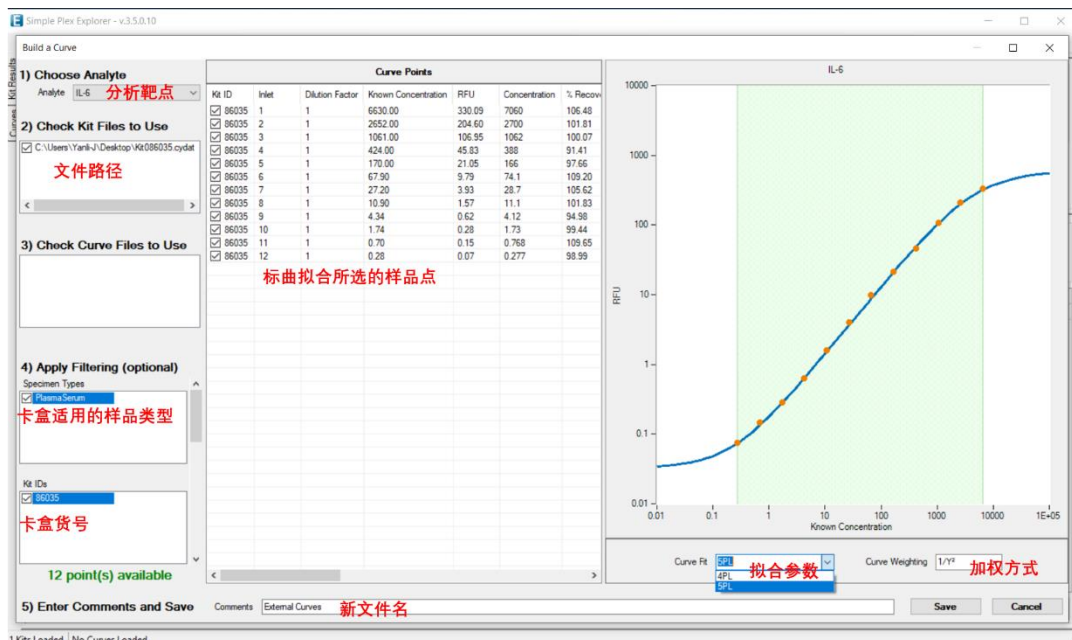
Simple Plex Explorer - v.3.5.0.10

Build a Curve

Curves | Kit Results

1) Choose Analyte

Analyte IL-6 分析靶点

2) Check Kit Files to Use

C:\Users\YanliJ\Desktop\Kit086035.cydat

文件路径

3) Check Curve Files to Use

4) Apply Filtering (optional)

Specimen Types

PlasmaSerum

卡盒适用的样品类型

Kit IDs

86035

卡盒货号

12 point(s) available

5) Enter Comments and Save

Comments External Curves 新文件名

Curve Points

| Kit ID | Inlet | Dilution Factor | Known Concentration | RFU | Concentration | % Recov |
|---|---|---|---|---|---|---|
| 86035 | 1 | 1 | 6630.00 | 330.09 | 7060 | 106.48 |
| 86035 | 2 | 1 | 2652.00 | 204.60 | 2700 | 101.81 |
| 86035 | 3 | 1 | 1061.00 | 106.95 | 1062 | 100.07 |
| 86035 | 4 | 1 | 424.00 | 45.83 | 388 | 91.41 |
| 86035 | 5 | 1 | 170.00 | 21.05 | 166 | 97.66 |
| 86035 | 6 | 1 | 67.90 | 9.79 | 74.1 | 109.20 |
| 86035 | 7 | 1 | 27.20 | 3.93 | 28.7 | 105.62 |
| 86035 | 8 | 1 | 10.90 | 1.57 | 11.1 | 101.83 |
| 86035 | 9 | 1 | 4.34 | 0.62 | 4.12 | 94.98 |
| 86035 | 10 | 1 | 1.74 | 0.28 | 1.73 | 99.44 |
| 86035 | 11 | 1 | 0.70 | 0.15 | 0.768 | 109.65 |
| 86035 | 12 | 1 | 0.28 | 0.07 | 0.277 | 98.99 |

标曲拟合所选的样品点

IL-6

10000
1000
100
10
1
0.1
0.01

RFU

0.01 0.1 1 10 100 1000 10000 1E+05

Known Concentration

Curve Fit 5PL 拟合参数
4PL
5PL

Curve Weighting 1/Y² 加权方式

Save Cancel

1 Kits Loaded | No Curves Loaded